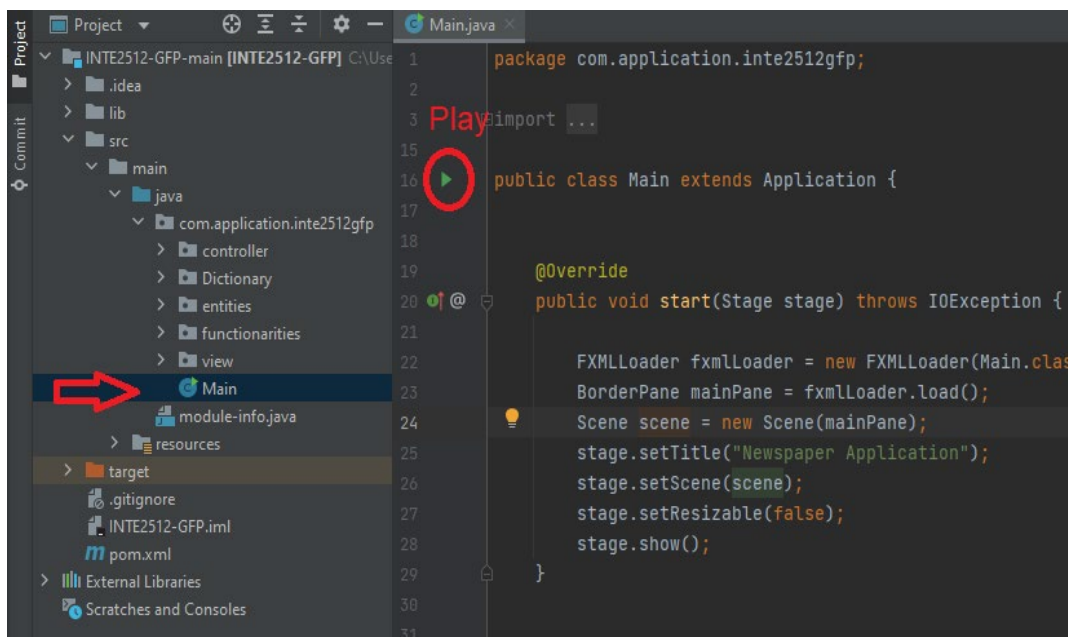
Project
Commit
Project
INTE2512-GFP-main [INTE2512-GFP] C:\Use
.idea
lib
src
main
java
com.application.inte2512gfp
controller
Dictionary
entities
functionarities
view
Main
module-info.java
resources
target
.gitignore
INTE2512-GFP.iml
pom.xml
External Libraries
Scratches and Consoles

Main.java

Play

1 package com.application.inte2512gfp;
2
3 import ...
15
16 public class Main extends Application {
17
18
19 @Override
20 public void start(Stage stage) throws IOException {
21
22 FXMLLoader fxmlLoader = new FXMLLoader(Main.clas
23 BorderPane mainPane = fxmlLoader.load();
24 Scene scene = new Scene(mainPane);
25 stage.setTitle("Newspaper Application");
26 stage.setScene(scene);
27 stage.setResizable(false);
28 stage.show();
29 }
30
31